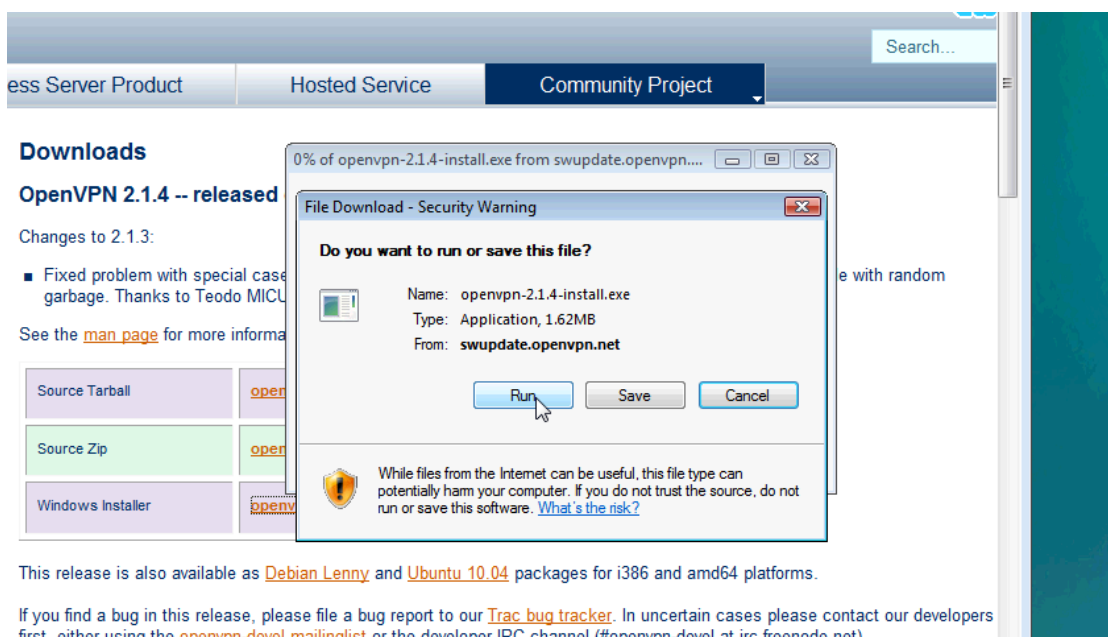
Search...

ess Server Product | Hosted Service | Community Project

Downloads

OpenVPN 2.1.4 -- released

Changes to 2.1.3:

■ Fixed problem with special case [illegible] e with random garbage. Thanks to Teodo MICU

See the man page for more informa

| Source Tarball | open |
|---|---|
| Source Zip | open |
| Windows Installer | openv |

0% of openvpn-2.1.4-install.exe from swupdate.openvpn....

File Download - Security Warning

Do you want to run or save this file?

Name: openvpn-2.1.4-install.exe
Type: Application, 1.62MB
From: swupdate.openvpn.net

Run | Save | Cancel

While files from the Internet can be useful, this file type can potentially harm your computer. If you do not trust the source, do not run or save this software. What's the risk?

This release is also available as Debian Lenny and Ubuntu 10.04 packages for i386 and amd64 platforms.

If you find a bug in this release, please file a bug report to our Trac bug tracker. In uncertain cases please contact our developers first, either using the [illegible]